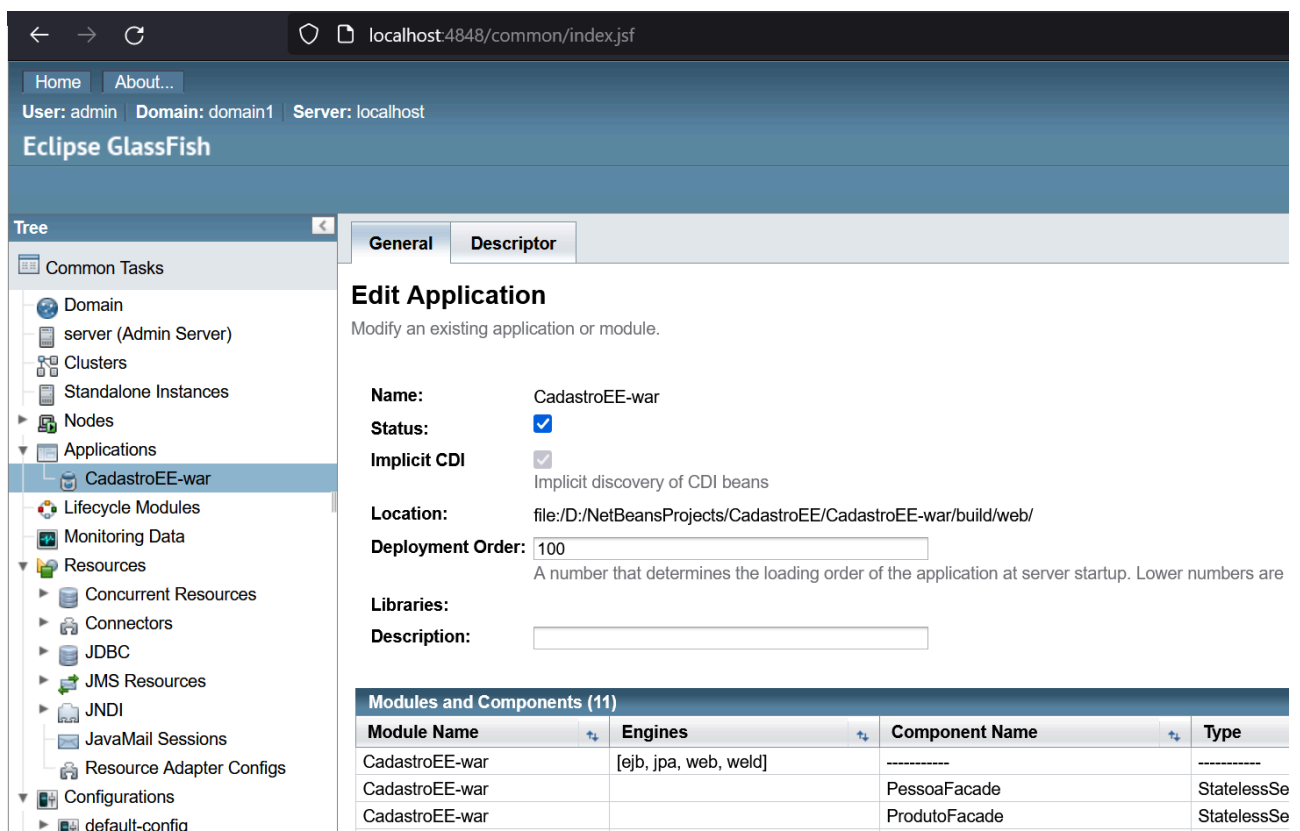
localhost:4848/common/index.jsf

Home About...

User: admin Domain: domain1 Server: localhost

Eclipse GlassFish

Tree

Common Tasks

Domain
server (Admin Server)
Clusters
Standalone Instances
Nodes
Applications
CadastroEE-war
Lifecycle Modules
Monitoring Data
Resources
Concurrent Resources
Connectors
JDBC
JMS Resources
JNDI
JavaMail Sessions
Resource Adapter Configs
Configurations
default-config

General Descriptor

Edit Application

Modify an existing application or module.

Name: CadastroEE-war

Status:

Implicit CDI

Implicit discovery of CDI beans

Location: file:/D:/NetBeansProjects/CadastroEE/CadastroEE-war/build/web/

Deployment Order: 100

A number that determines the loading order of the application at server startup. Lower numbers are

Libraries:

Description:

Modules and Components (11)

| Module Name | Engines | Component Name | Type |
|---|---|---|---|
| CadastroEE-war | [ejb, jpa, web, weld] | ----------- | ----------- |
| CadastroEE-war | | PessoaFacade | StatelessSe |
| CadastroEE-war | | ProdutoFacade | StatelessSe |